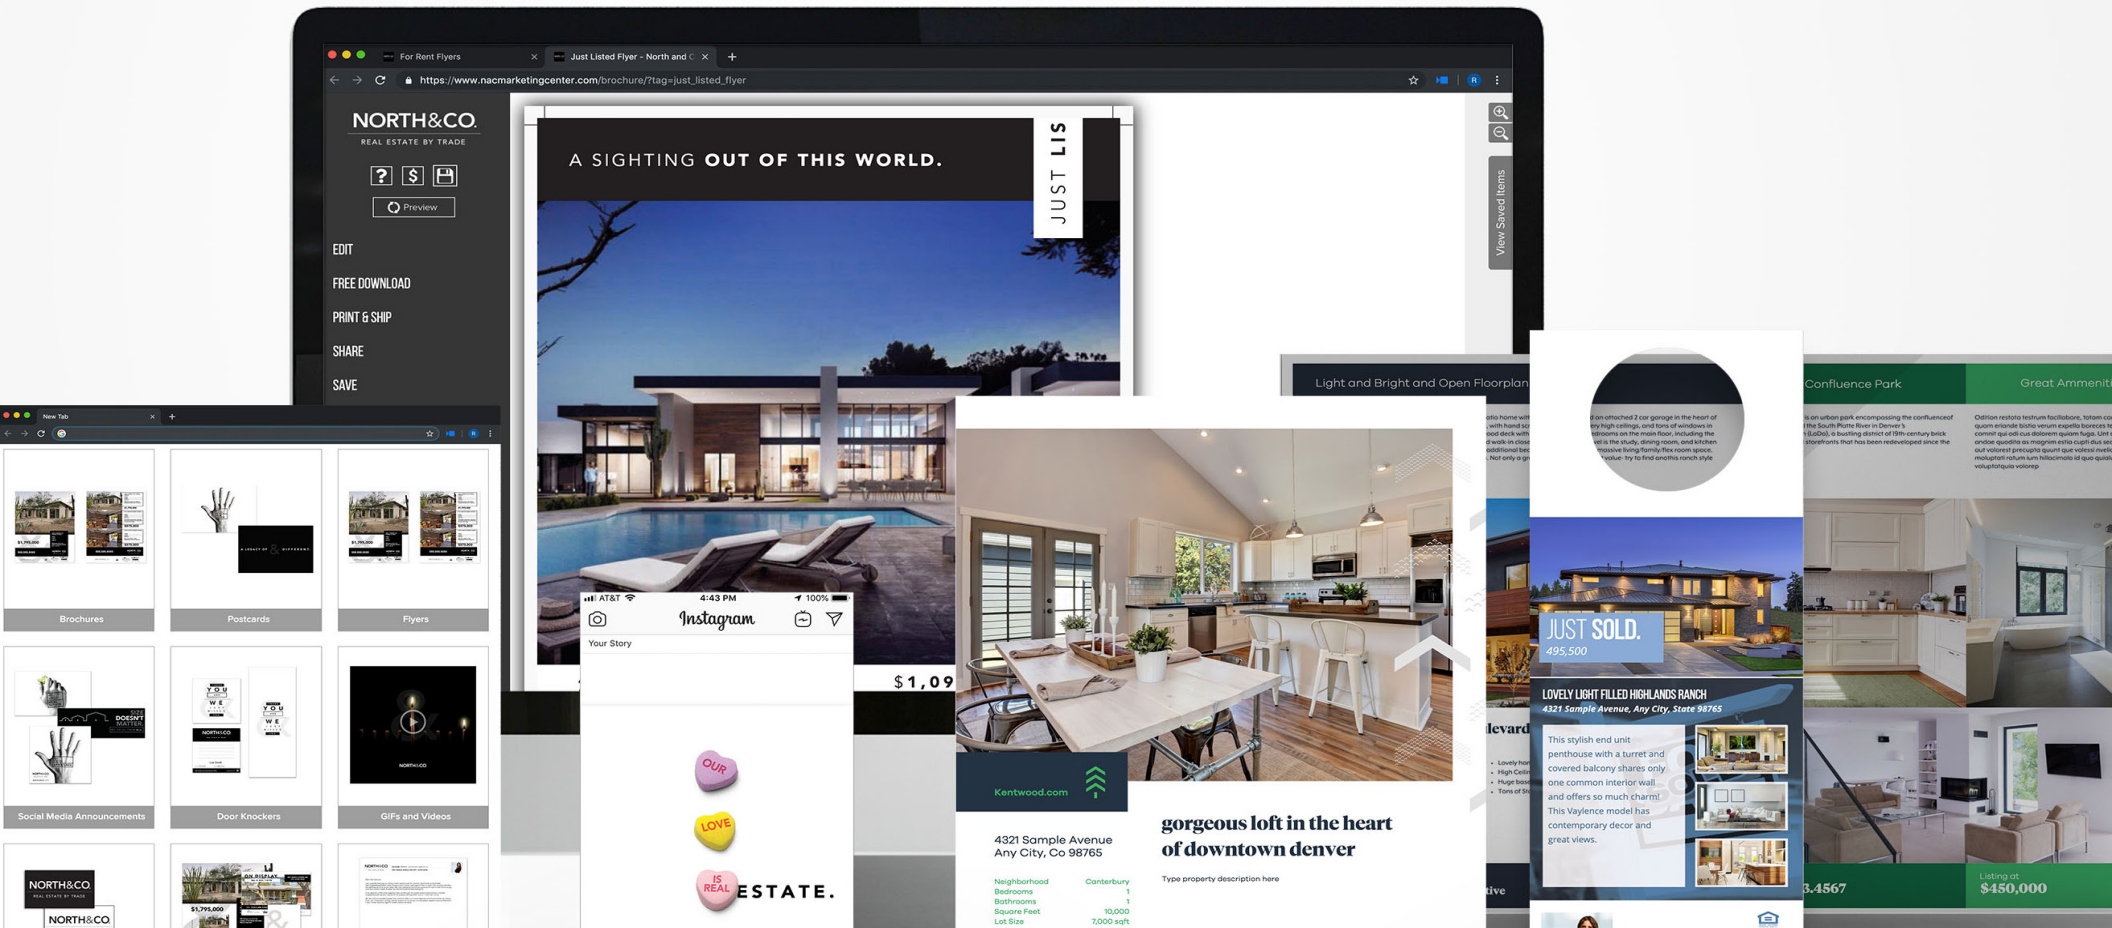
For Rent Flyers
Just Listed Flyer - North and C
https://www.nacmarketingcenter.com/brochure/?tag=just_listed_flyer

NORTH&CO.
REAL ESTATE BY TRADE

Preview

EDIT
FREE DOWNLOAD
PRINT & SHIP
SHARE
SAVE

A SIGHTING OUT OF THIS WORLD.
JUST LIS
$1,09

View Saved Items

New Tab

Brochures
Postcards
Flyers
Social Media Announcements
Door Knockers
GIFs and Videos

NORTH&CO.
REAL ESTATE BY TRADE
NORTH&CO.

AT&T 4:43 PM 100%
Instagram
Your Story
OUR
LOVE
IS REAL
ESTATE.

Kentwood.com
4321 Sample Avenue
Any City, Co 98765
gorgeous loft in the heart of downtown denver
Type property description here

| Neighborhood | Canterbury |
|---|---|
| Bedrooms | 1 |
| Bathrooms | 1 |
| Square Feet | 10,000 |
| Lot Size | 7,000 sqft |

Light and Bright and Open Floorplan

JUST SOLD.
495,500
LOVELY LIGHT FILLED HIGHLANDS RANCH
4321 Sample Avenue, Any City, State 98765
This stylish end unit penthouse with a turret and covered balcony shares only one common interior wall and offers so much charm! This Vaylence model has contemporary decor and great views.

Confluence Park
Great Ammeni
Listing at
$450,000
3.4567